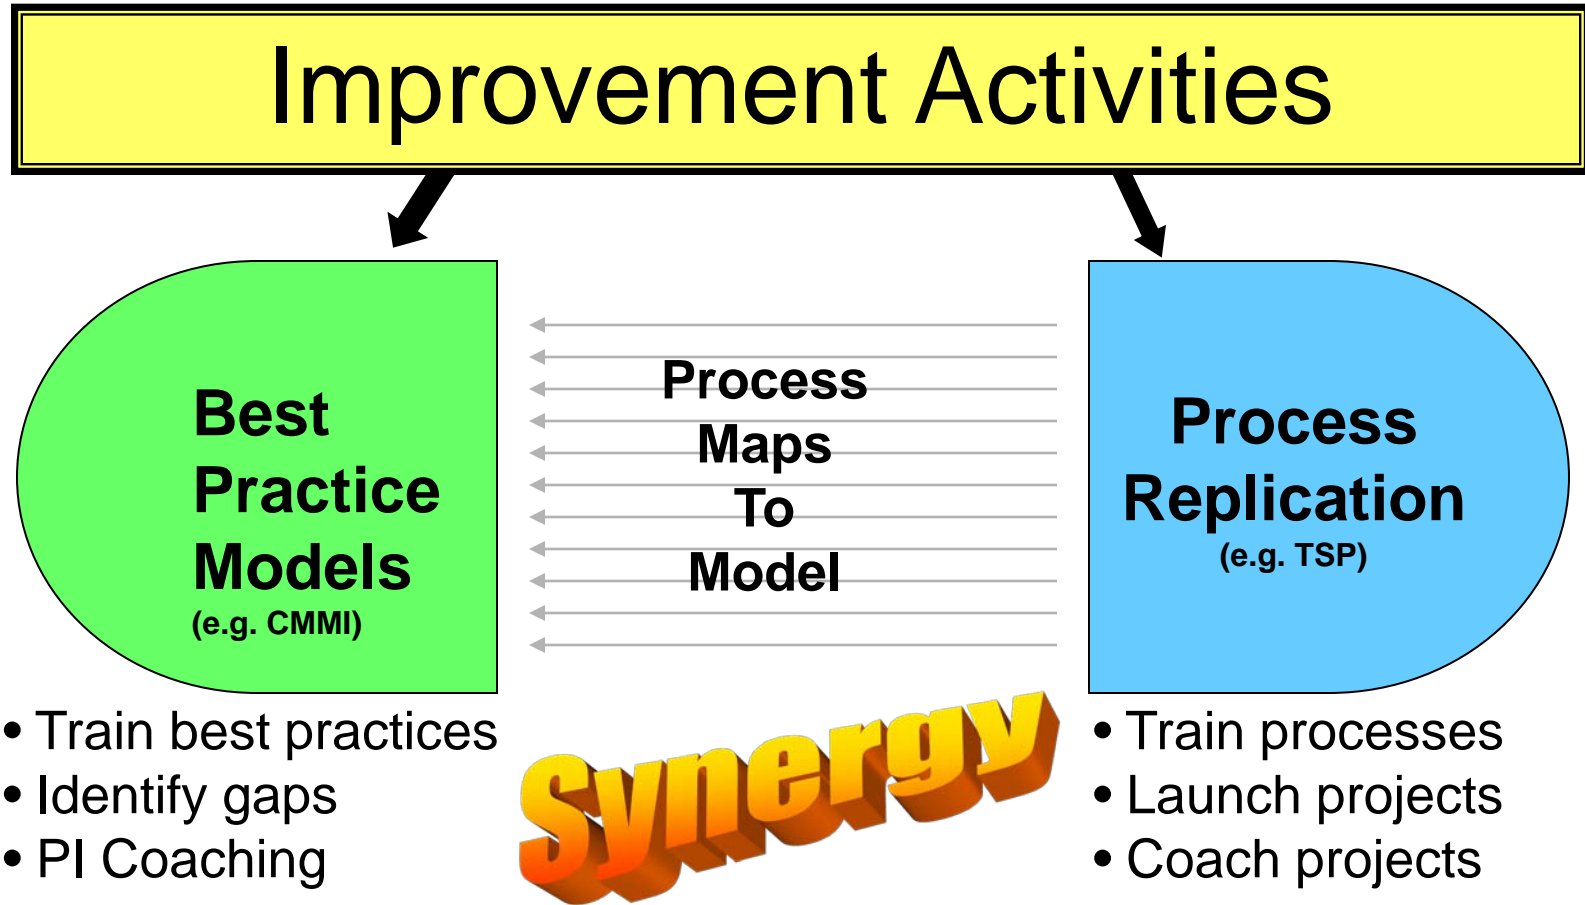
Improvement Activities

Best Practice Models
(e.g. CMMI)

Process Maps To Model

Process Replication
(e.g. TSP)

• Train best practices
• Identify gaps
• PI Coaching

Synergy

• Train processes
• Launch projects
• Coach projects